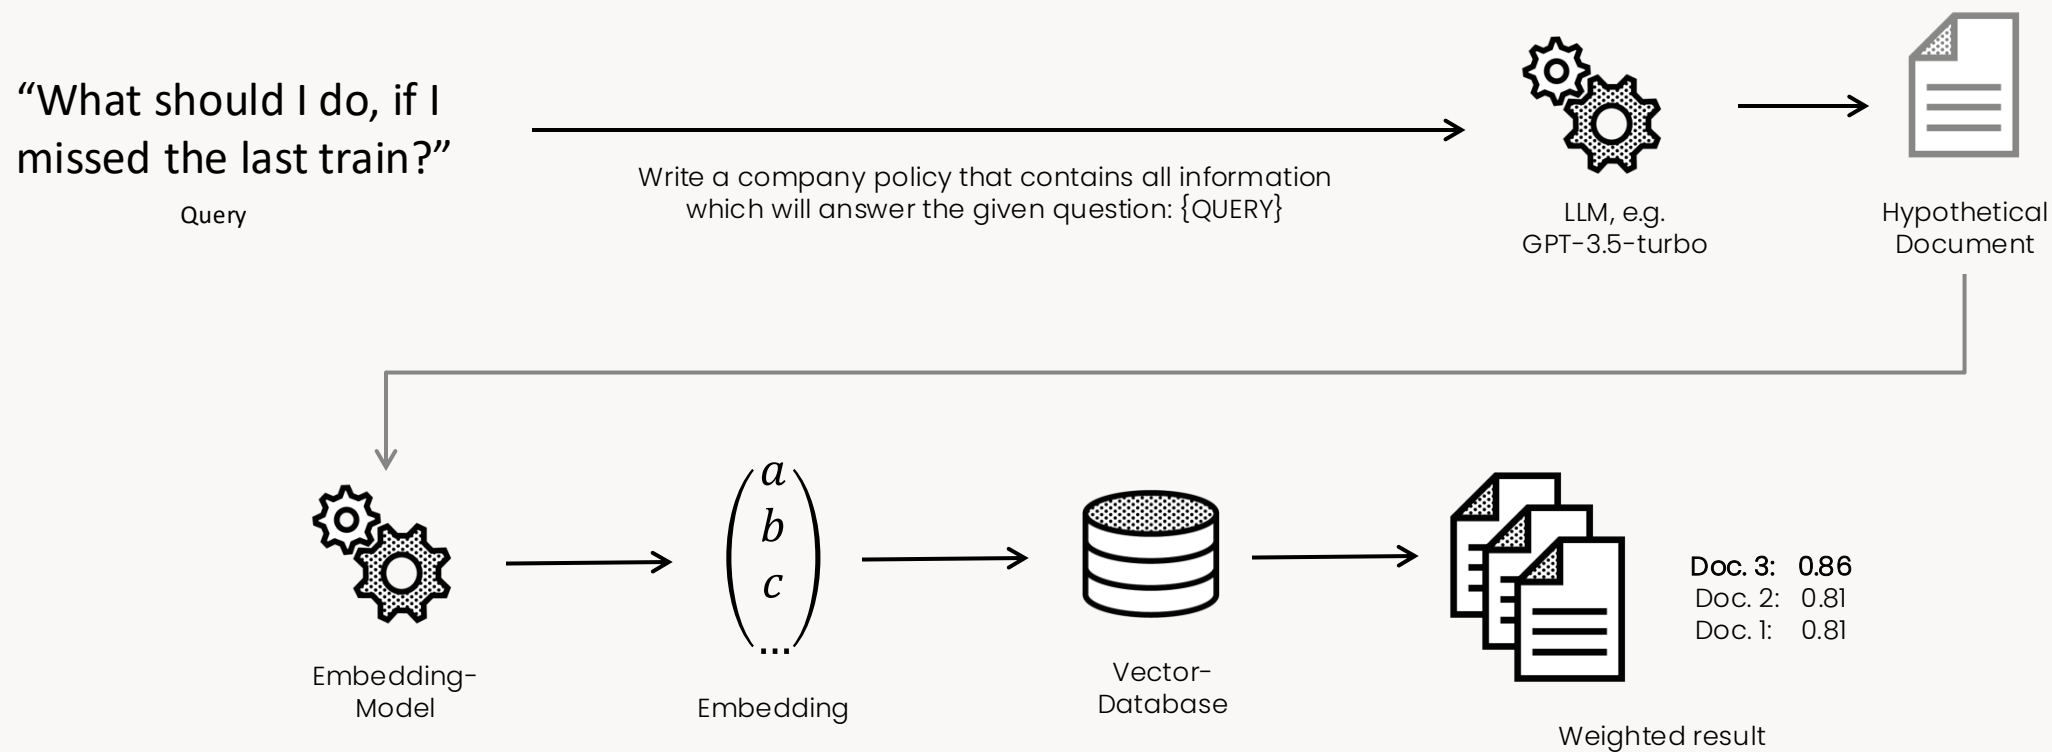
“What should I do, if I missed the last train?”

Query

Write a company policy that contains all information which will answer the given question: {QUERY}

LLM, e.g. GPT-3.5-turbo

Hypothetical Document

Embedding-Model

$\begin{pmatrix} a \\ b \\ c \\ \dots \end{pmatrix}$

Embedding

Vector-Database

Doc. 3: 0.86
Doc. 2: 0.81
Doc. 1: 0.81

Weighted result